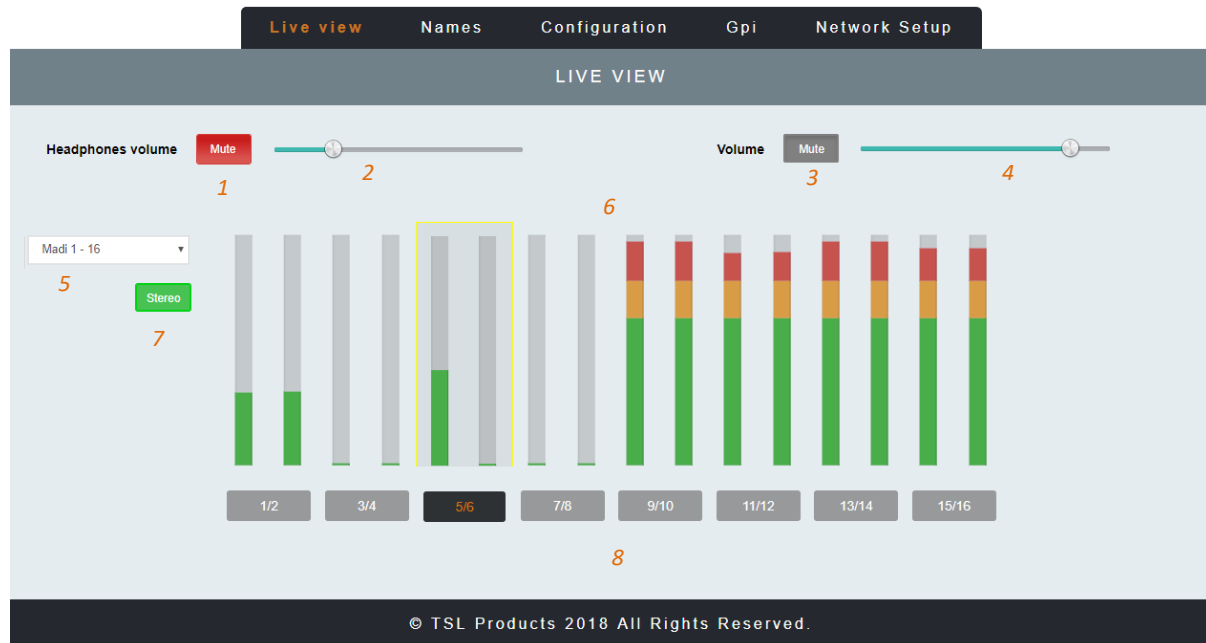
Live view Names Configuration Gpi Network Setup

LIVE VIEW

Headphones volume Mute
1 2

Volume Mute
3 4

6

Madi 1 - 16
5

Stereo
7

1/2 3/4 5/6 7/8 9/10 11/12 13/14 15/16

8

© TSL Products 2018 All Rights Reserved.